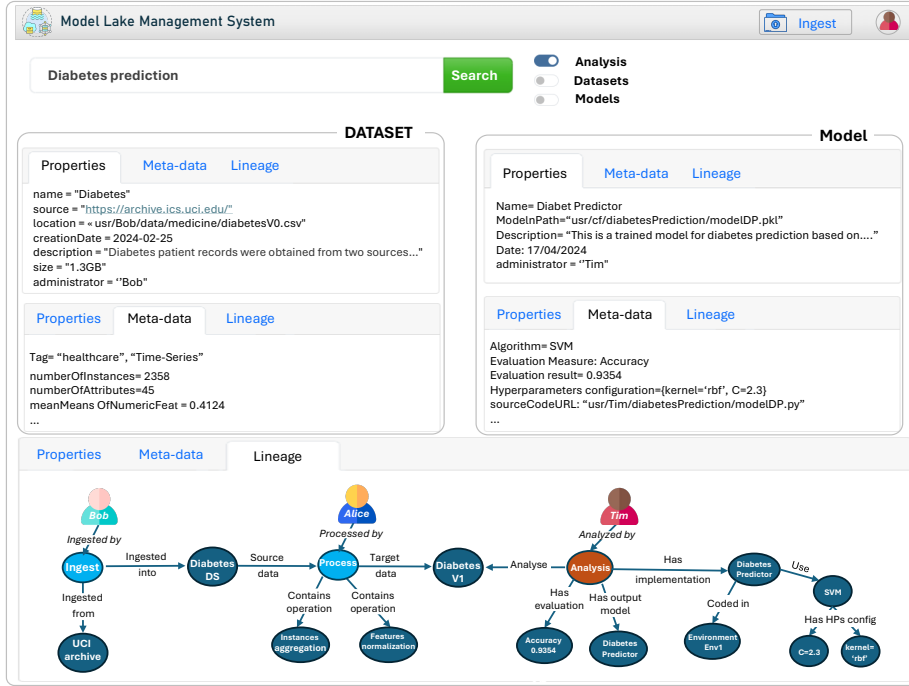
Model Lake Management System

Ingest

Diabetes prediction

Search

Analysis
Datasets
Models

DATASET

Properties Meta-data Lineage

name = "Diabetes"
source = "https://archive.ics.uci.edu/"
location = « usr/Bob/data/medicine/diabetesV0.csv"
creationDate = 2024-02-25
description = "Diabetes patient records were obtained from two sources..."
size = "1.3GB"
administrator = ''Bob"

Properties Meta-data Lineage

Tag= "healthcare", "Time-Series"
numberOfInstances= 2358
numberOfAttributes=45
meanMeans OfNumericFeat = 0.4124
...

Model

Properties Meta-data Lineage

Name= Diabet Predictor
ModelnPath="usr/cf/diabetesPrediction/modelDP.pkl"
Description= "This is a trained model for diabetes prediction based on...."
Date: 17/04/2024
administrator = ''Tim"

Properties Meta-data Lineage

Algorithm= SVM
Evaluation Measure: Accuracy
Evaluation result= 0.9354
Hyperparameters configuration={kernel='rbf', C=2.3}
sourceCodeURL: "usr/Tim/diabetesPrediction/modelDP.py"
...

Properties Meta-data Lineage

Bob
Ingested by
Ingest
Ingested into
Diabetes DS
Ingested from
UCI archive
Alice
Processed by
Source data
Process
Target data
Contains operation
Instances aggregation
Contains operation
Features normalization
Diabetes V1
Analyse
Tim
Analyzed by
Analysis
Has evaluation
Accuracy 0.9354
Has output model
Diabetes Predictor
Has implementation
Diabetes Predictor
Coded in
Environment Env1
Use
SVM
Has HPs config
C=2.3
kernel= 'rbf'